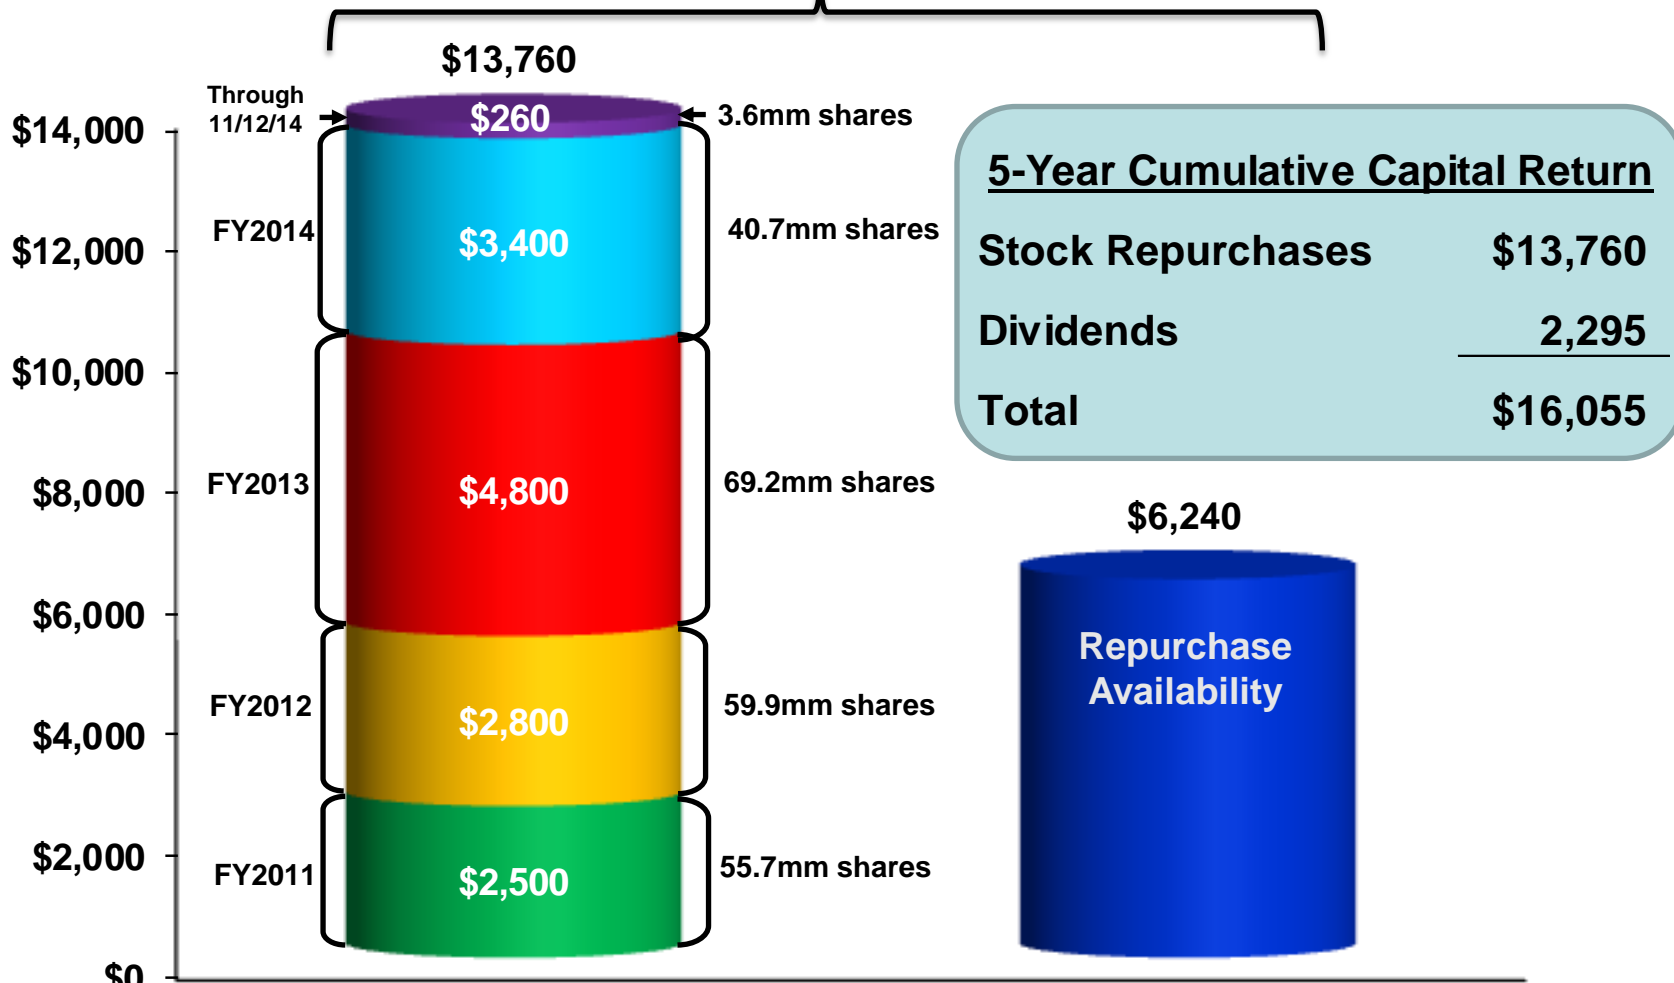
$13,760

$14,000
$12,000
$10,000
$8,000
$6,000
$4,000
$2,000
$0

Through 11/12/14
$260
3.6mm shares

FY2014
$3,400
40.7mm shares

FY2013
$4,800
69.2mm shares

FY2012
$2,800
59.9mm shares

FY2011
$2,500
55.7mm shares

5-Year Cumulative Capital Return

| | |
|---|---|
| Stock Repurchases | $13,760 |
| Dividends | 2,295 |
| Total | $16,055 |

$6,240
Repurchase Availability